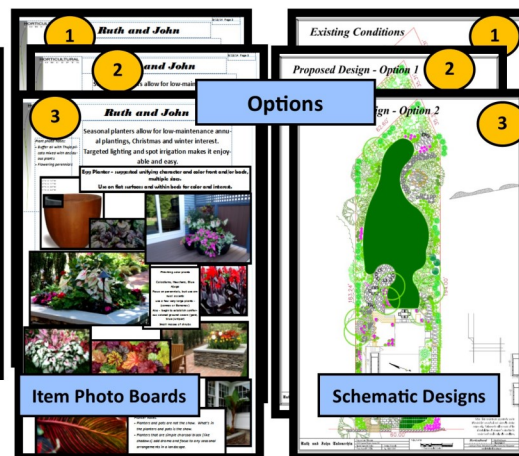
1
Ruth and John
2
Ruth and John
s allow for low-main
3
Ruth and John
Seasonal planters allow for low-maintenance annual plantings, Christmas and winter interest. Targeted lighting and spot irrigation makes it enjoyable and easy.
Egg Planter - suggested unifying character and color front and/or back, multiple sizes. Use on flat surfaces and within beds for color and interest.
Options
1
Existing Conditions
2
Proposed Design - Option 1
3
Design - Option 2
Item Photo Boards
Schematic Designs
Ruth and John